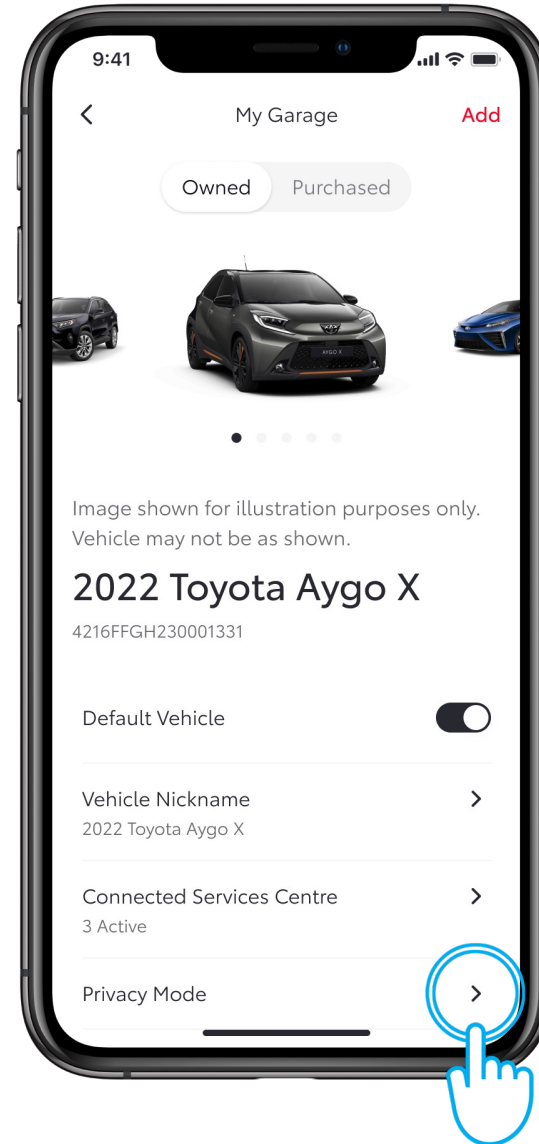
9:41

<

My Garage

Add

Owned

Purchased

AYGO X

Image shown for illustration purposes only. Vehicle may not be as shown.

2022 Toyota Aygo X

4216FFGH230001331

Default Vehicle

Vehicle Nickname

2022 Toyota Aygo X

>

Connected Services Centre

3 Active

>

Privacy Mode

>